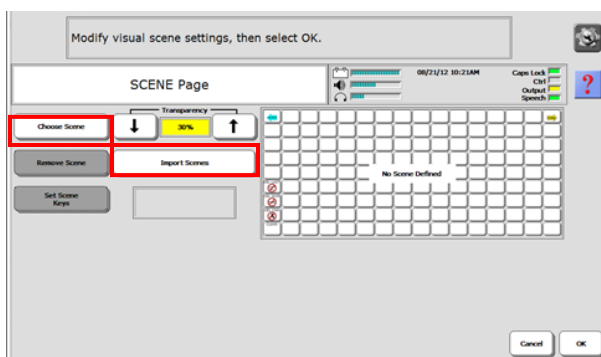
Modify visual scene settings, then select OK.

SCENE Page

08/21/12 10:21AM

Caps Lock
Ctrl
Output
Speech

?

Transparency

Choose Scene

30%

Remove Scene

Import Scenes

Set Scene Keys

No Scene Defined

Cancel

OK